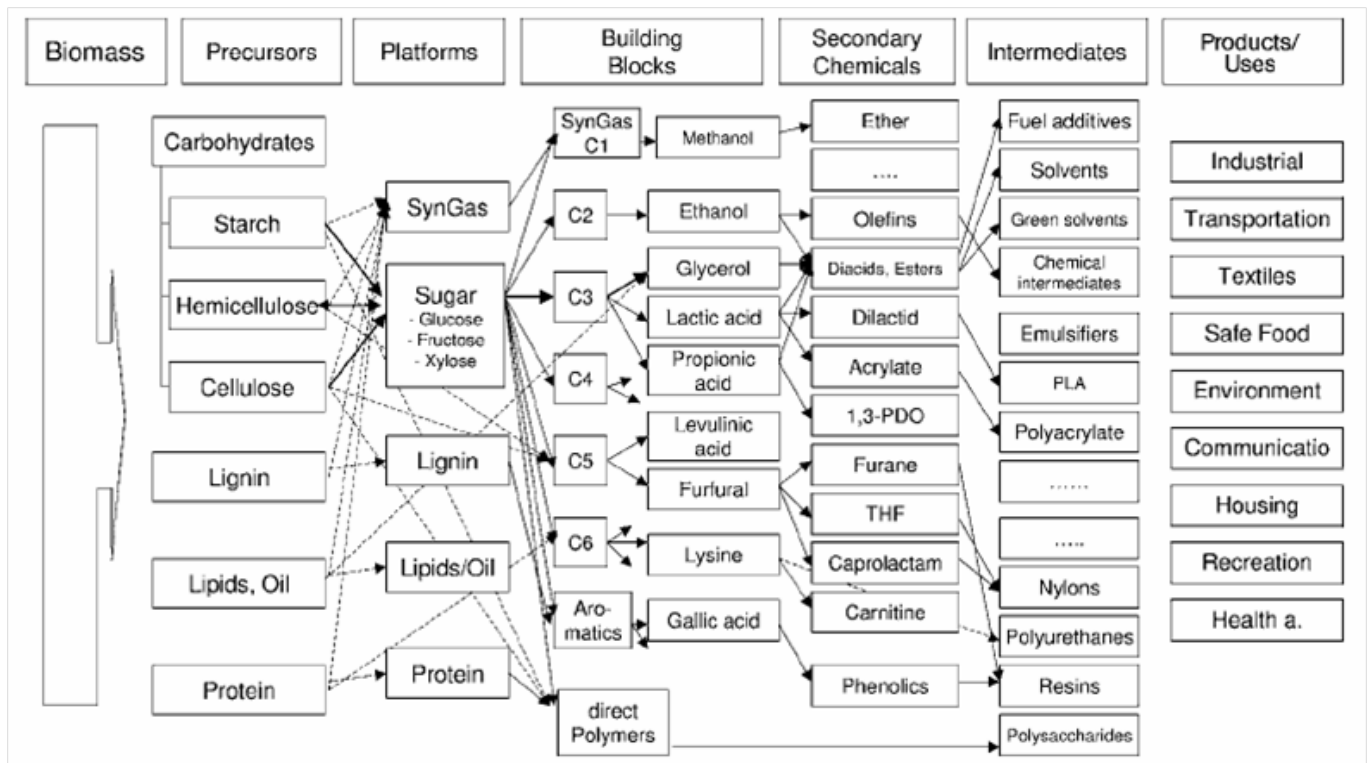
Biomass

Precursors

Platforms

Building Blocks

Secondary Chemicals

Intermediates

Products/ Uses

Carbohydrates

Starch

Hemicellulose

Cellulose

Lignin

Lipids, Oil

Protein

SynGas

Sugar
- Glucose
- Fructose
- Xylose

Lignin

Lipids/Oil

Protein

SynGas C1

C2

C3

C4

C5

C6

Aro-matics

direct Polymers

Methanol

Ethanol

Glycerol

Lactic acid

Propionic acid

Levulinic acid

Furfural

Lysine

Gallic acid

Ether

....

Olefins

Diacids, Esters

Dilactid

Acrylate

1,3-PDO

Furane

THF

Caprolactam

Carnitine

Phenolics

Fuel additives

Solvents

Green solvents

Chemical intermediates

Emulsifiers

PLA

Polyacrylate

......

.....

Nylons

Polyurethanes

Resins

Polysaccharides

Industrial

Transportation

Textiles

Safe Food

Environment

Communicatio

Housing

Recreation

Health a.